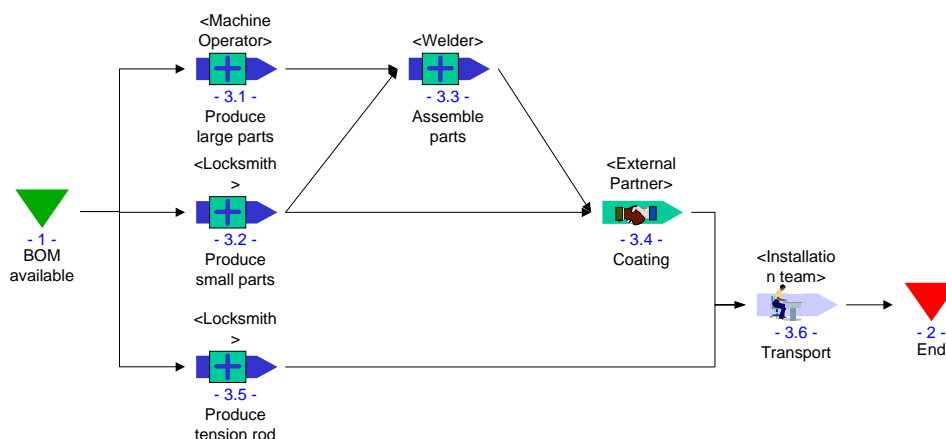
- 1 -
BOM available

<Machine Operator>
- 3.1 -
Produce large parts

<Locksmith >
- 3.2 -
Produce small parts

<Locksmith >
- 3.5 -
Produce tension rod

<Welder>
- 3.3 -
Assemble parts

<External Partner>
- 3.4 -
Coating

<Installatio n team>
- 3.6 -
Transport

- 2 -
End